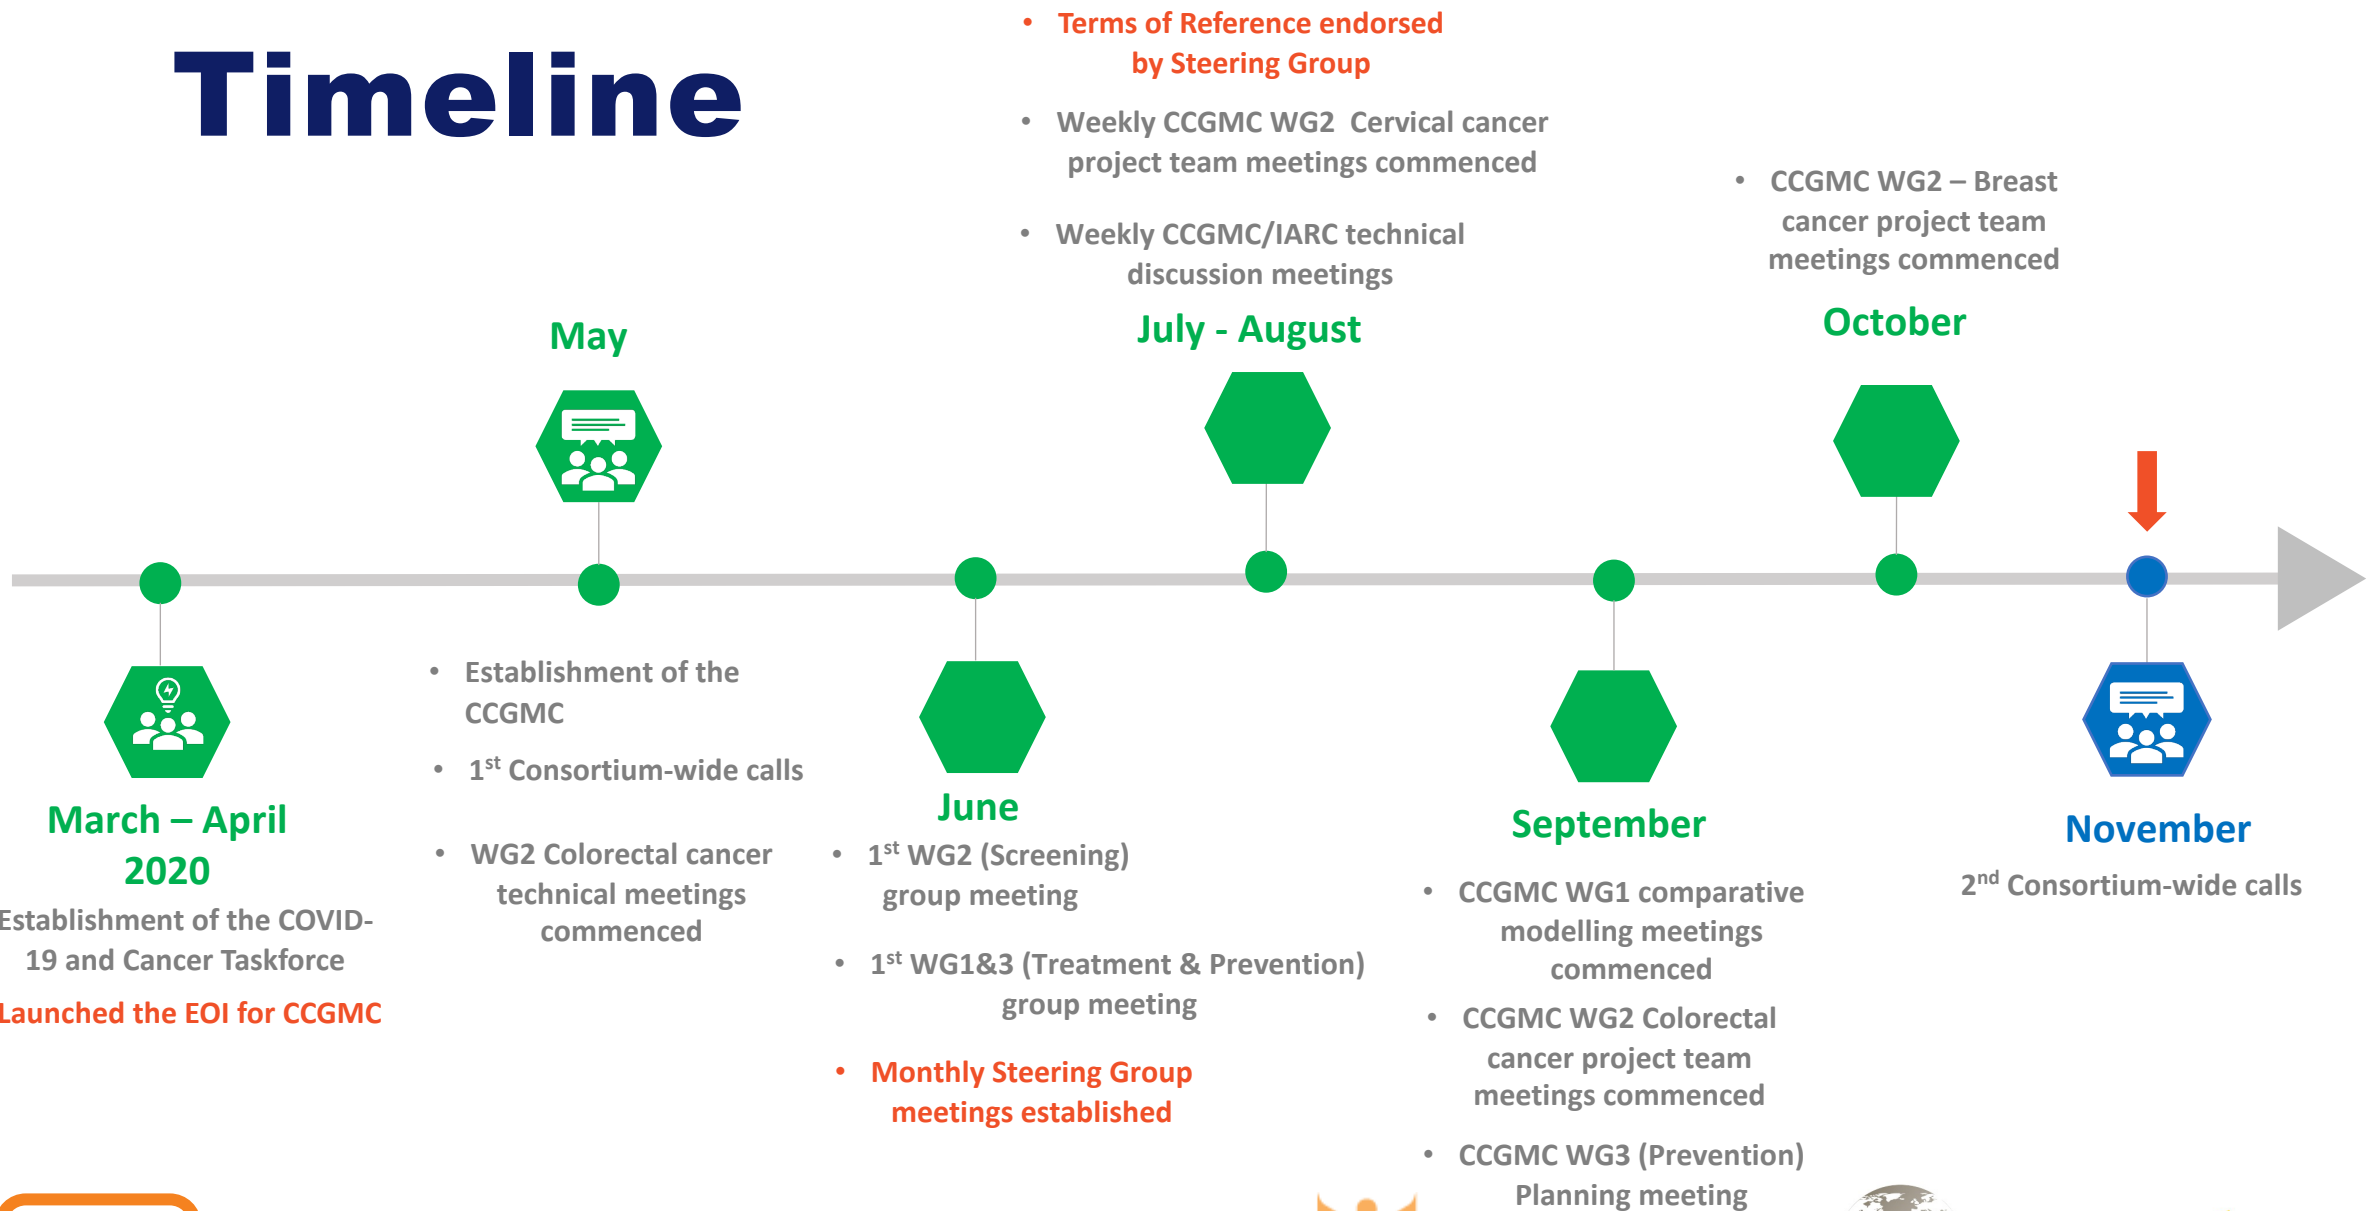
Timeline

- Terms of Reference endorsed by Steering Group
- Weekly CCGMC WG2 Cervical cancer project team meetings commenced
- Weekly CCGMC/IARC technical discussion meetings

July - August

- CCGMC WG2 – Breast cancer project team meetings commenced

October

May

March – April 2020

Establishment of the COVID-19 and Cancer Taskforce

Launched the EOI for CCGMC

- Establishment of the CCGMC
- 1$^{st}$ Consortium-wide calls
- WG2 Colorectal cancer technical meetings commenced

June

- 1$^{st}$ WG2 (Screening) group meeting
- 1$^{st}$ WG1&3 (Treatment & Prevention) group meeting
- Monthly Steering Group meetings established

September

- CCGMC WG1 comparative modelling meetings commenced
- CCGMC WG2 Colorectal cancer project team meetings commenced
- CCGMC WG3 (Prevention) Planning meeting

November

2$^{nd}$ Consortium-wide calls